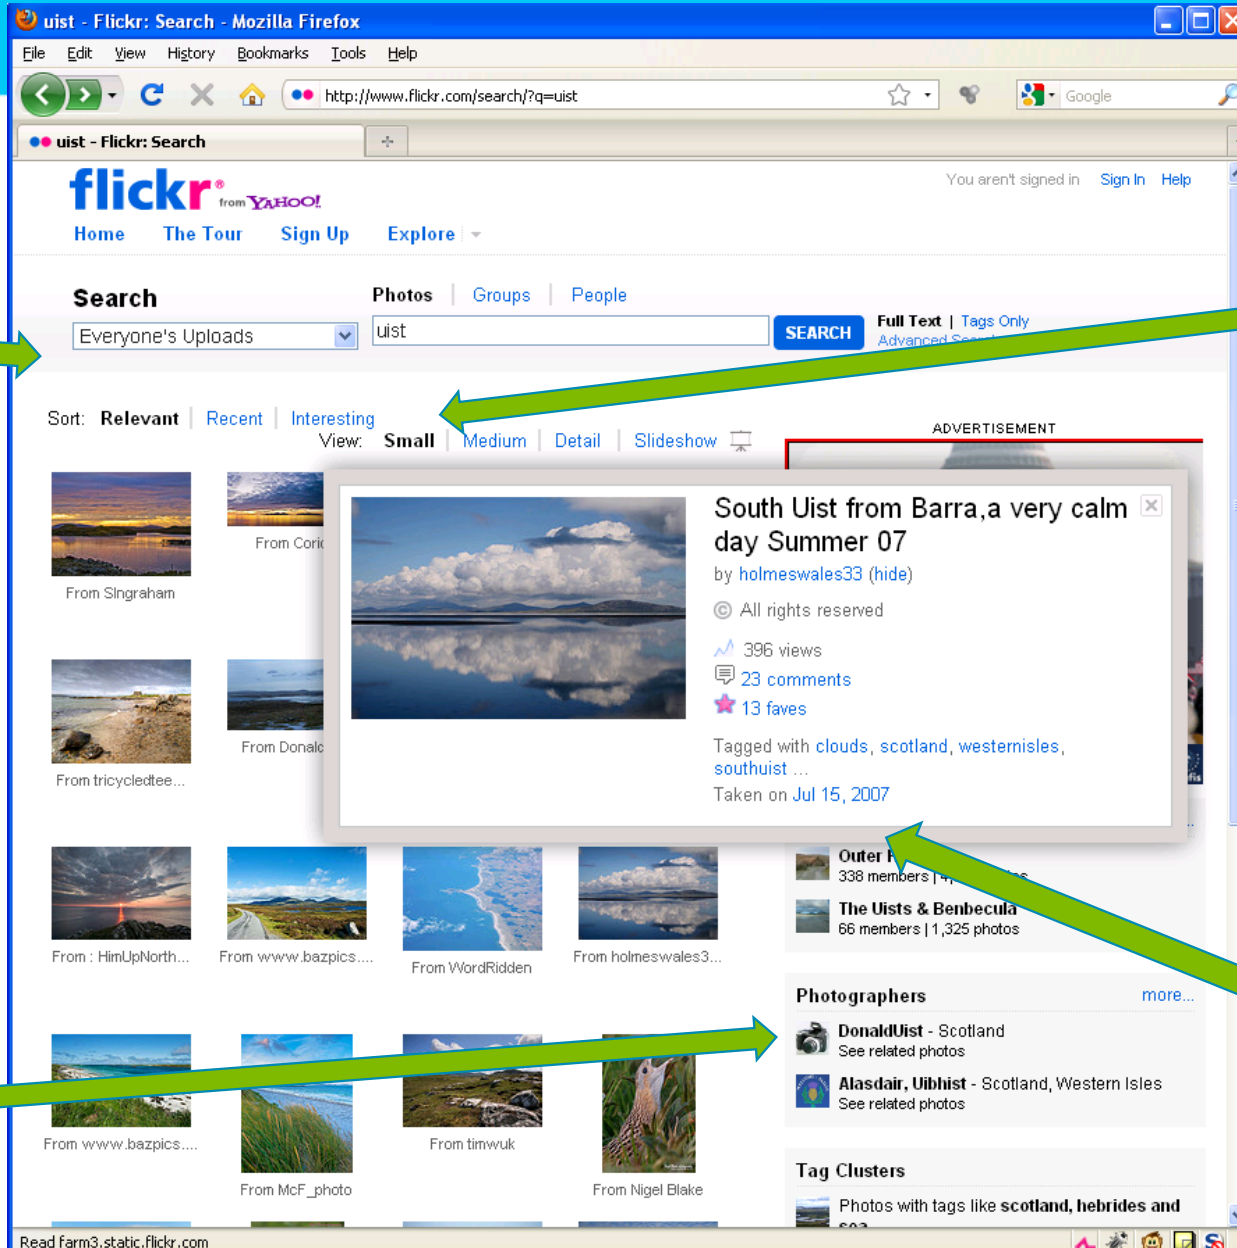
uist - Flickr: Search - Mozilla Firefox

File Edit View History Bookmarks Tools Help

http://www.flickr.com/search/?q=uist

Google

uist - Flickr: Search

flickr from YAHOO!

You aren't signed in Sign In Help

Home The Tour Sign Up Explore

Search

Photos | Groups | People

Everyone's Uploads

uist

SEARCH

Full Text | Tags Only

Advanced Se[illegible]

Sort: Relevant | Recent | Interesting

View: Small | Medium | Detail | Slideshow

ADVERTISEMENT

From SIngraham

From Cori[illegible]

From tricycledtee...

From Donald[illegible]

South Uist from Barra,a very calm day Summer 07

by holmeswales33 (hide)

All rights reserved

396 views

23 comments

13 faves

Tagged with clouds, scotland, westernisles, southuist ...

Taken on Jul 15, 2007

From : HimUpNorth...

From www.bazpics....

From WordRidden

From holmeswales3...

Outer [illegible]

338 members | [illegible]

The Uists & Benbecula

66 members | 1,325 photos

Photographers

more...

DonaldUist - Scotland

See related photos

Alasdair, Uibhist - Scotland, Western Isles

See related photos

From www.bazpics....

From McF_photo

From timwuk

From Nigel Blake

Tag Clusters

Photos with tags like scotland, hebrides and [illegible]

Read farm3.static.flickr.com